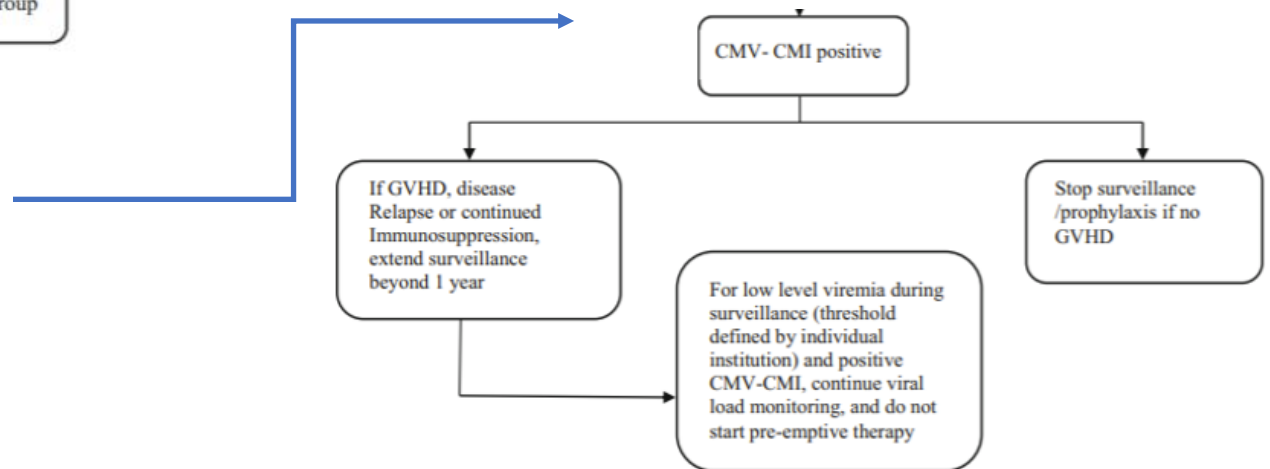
roup

CMV- CMI positive

If GVHD, disease Relapse or continued Immunosuppression, extend surveillance beyond 1 year

Stop surveillance /prophylaxis if no GVHD

For low level viremia during surveillance (threshold defined by individual institution) and positive CMV-CMI, continue viral load monitoring, and do not start pre-emptive therapy